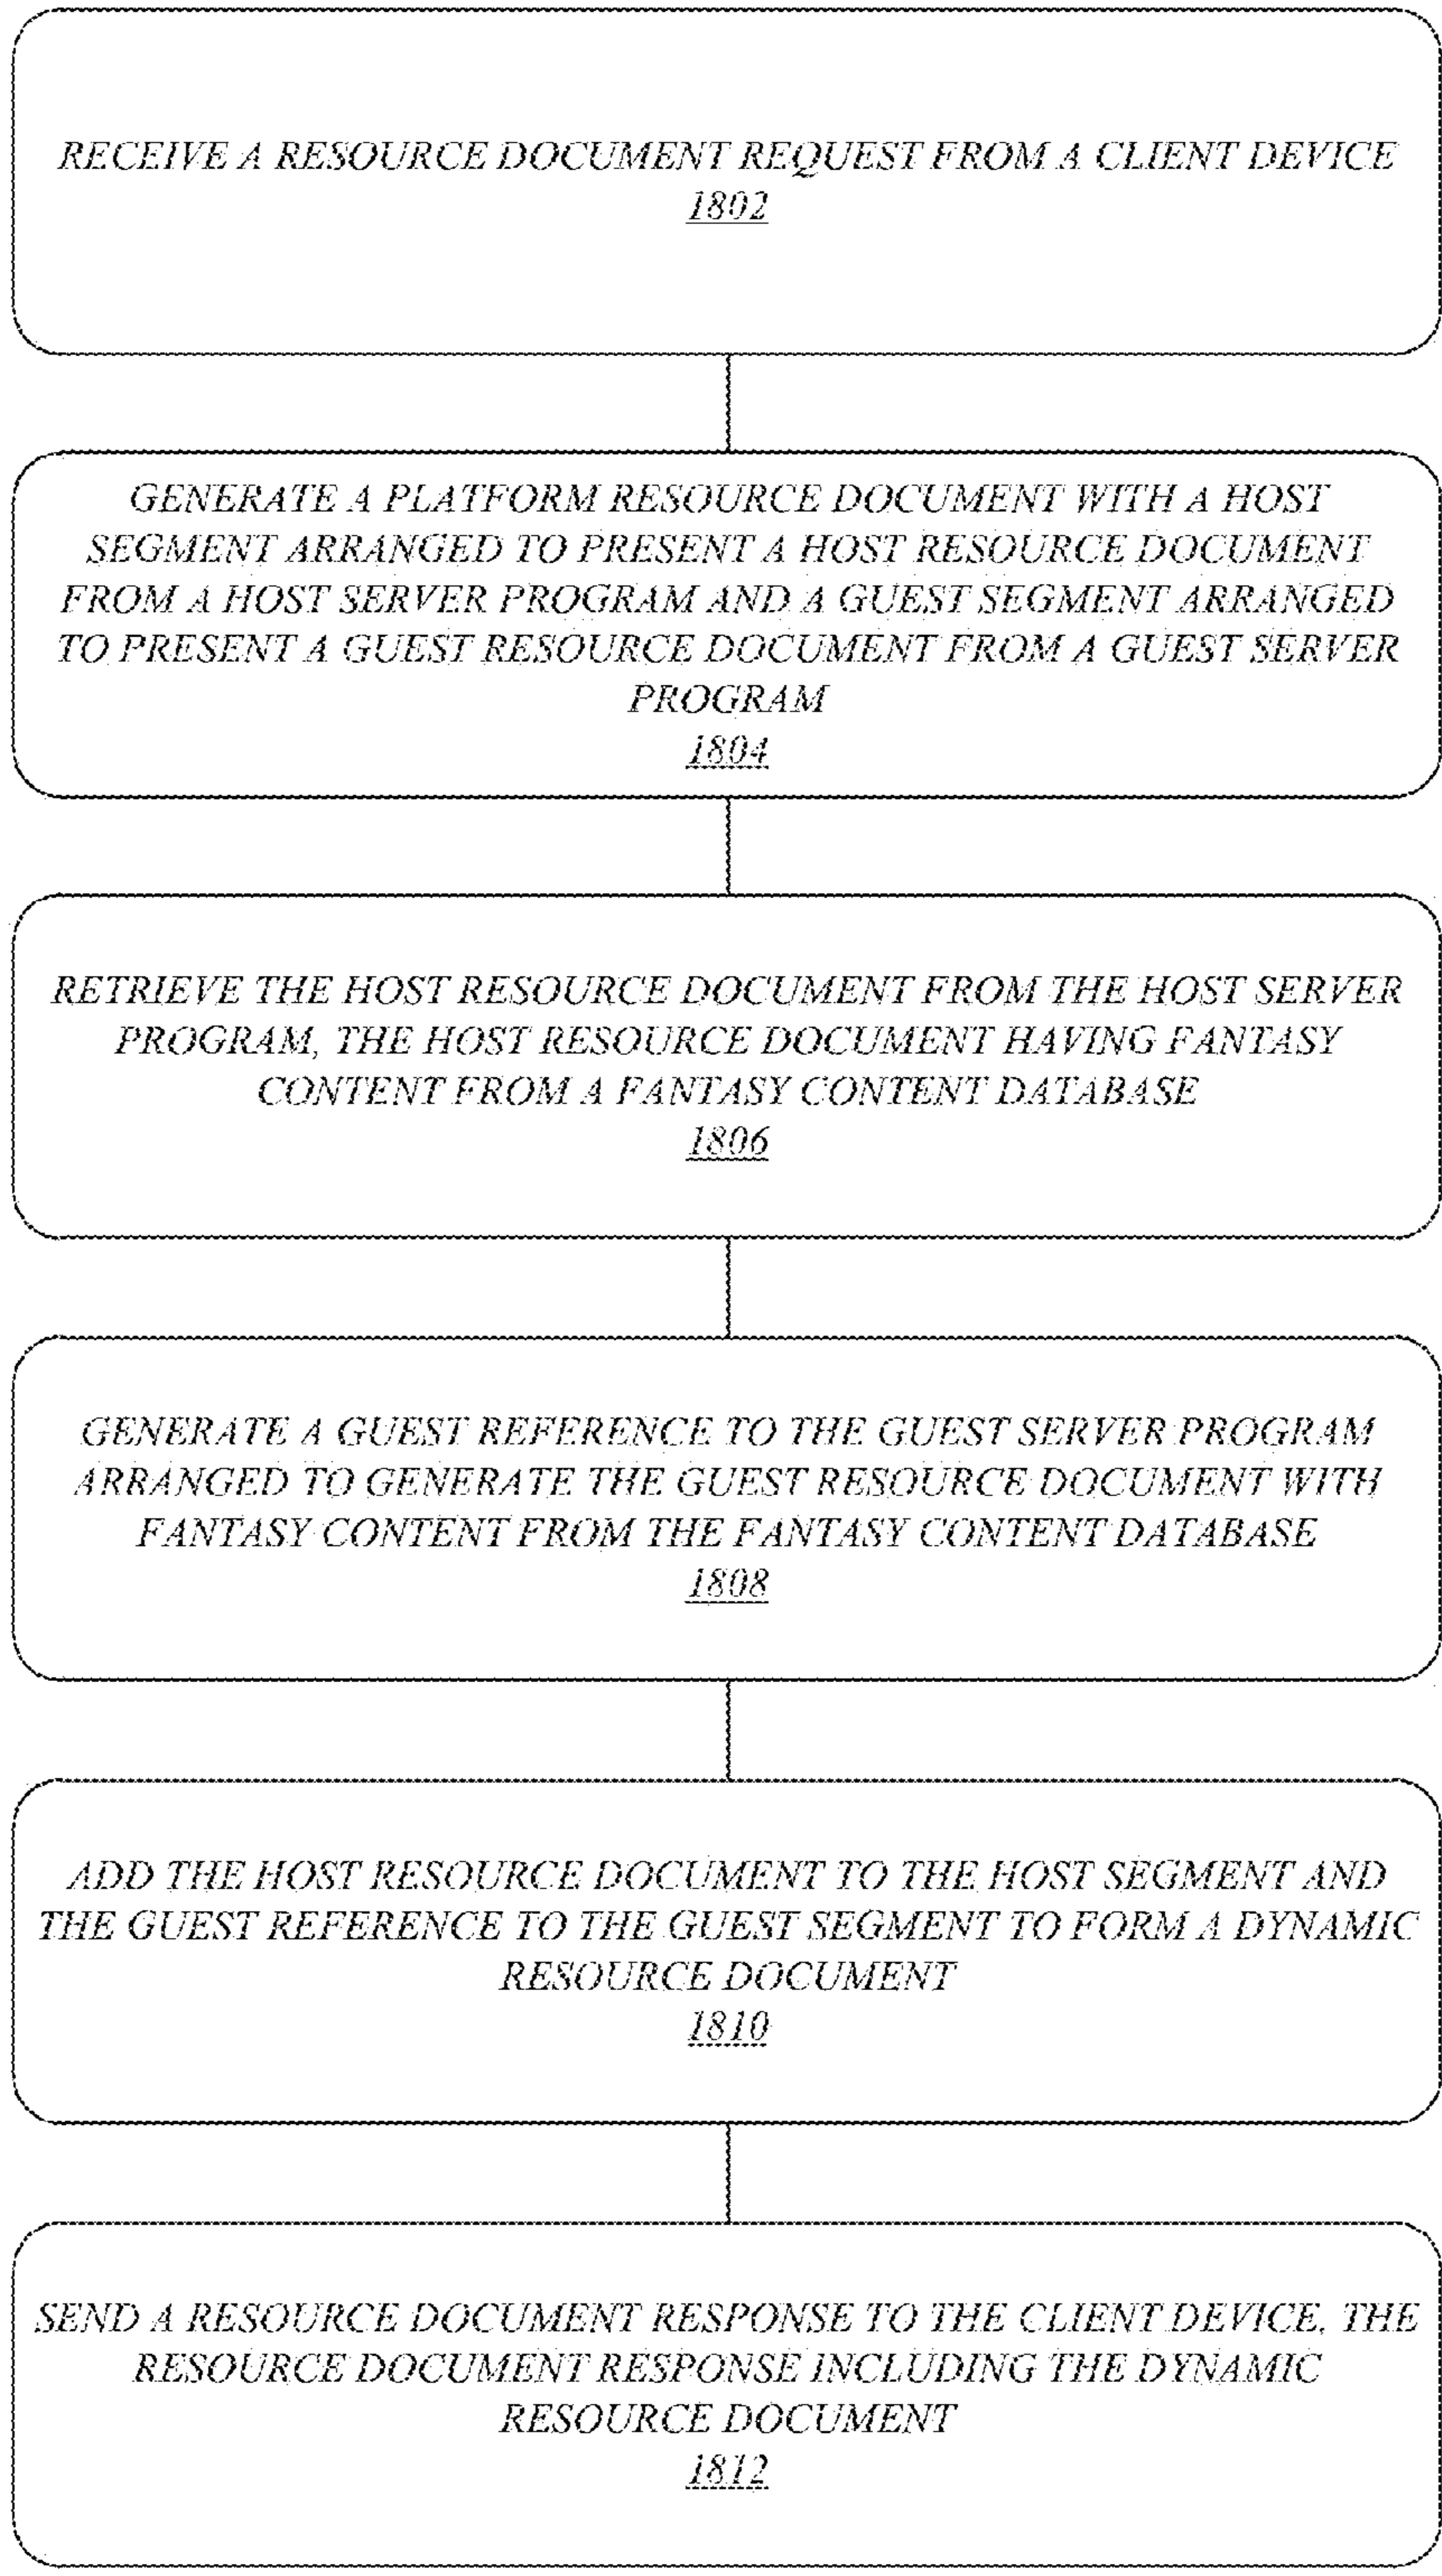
RECEIVE A RESOURCE DOCUMENT REQUEST FROM A CLIENT DEVICE
1802

GENERATE A PLATFORM RESOURCE DOCUMENT WITH A HOST SEGMENT ARRANGED TO PRESENT A HOST RESOURCE DOCUMENT FROM A HOST SERVER PROGRAM AND A GUEST SEGMENT ARRANGED TO PRESENT A GUEST RESOURCE DOCUMENT FROM A GUEST SERVER PROGRAM
1804

RETRIEVE THE HOST RESOURCE DOCUMENT FROM THE HOST SERVER PROGRAM, THE HOST RESOURCE DOCUMENT HAVING FANTASY CONTENT FROM A FANTASY CONTENT DATABASE
1806

GENERATE A GUEST REFERENCE TO THE GUEST SERVER PROGRAM ARRANGED TO GENERATE THE GUEST RESOURCE DOCUMENT WITH FANTASY CONTENT FROM THE FANTASY CONTENT DATABASE
1808

ADD THE HOST RESOURCE DOCUMENT TO THE HOST SEGMENT AND THE GUEST REFERENCE TO THE GUEST SEGMENT TO FORM A DYNAMIC RESOURCE DOCUMENT
1810

SEND A RESOURCE DOCUMENT RESPONSE TO THE CLIENT DEVICE, THE RESOURCE DOCUMENT RESPONSE INCLUDING THE DYNAMIC RESOURCE DOCUMENT
1812